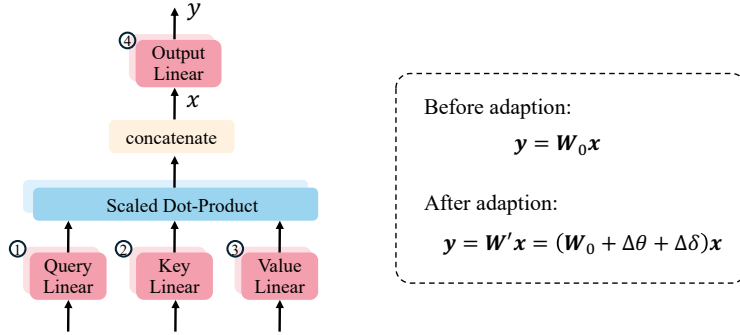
$y$

④ Output Linear

$x$

concatenate

Scaled Dot-Product

① Query Linear

② Key Linear

③ Value Linear

Before adaption:

$\boldsymbol{y} = \boldsymbol{W}_0\boldsymbol{x}$

After adaption:

$\boldsymbol{y} = \boldsymbol{W}'\boldsymbol{x} = (\boldsymbol{W}_0 + \Delta\theta + \Delta\delta)\boldsymbol{x}$